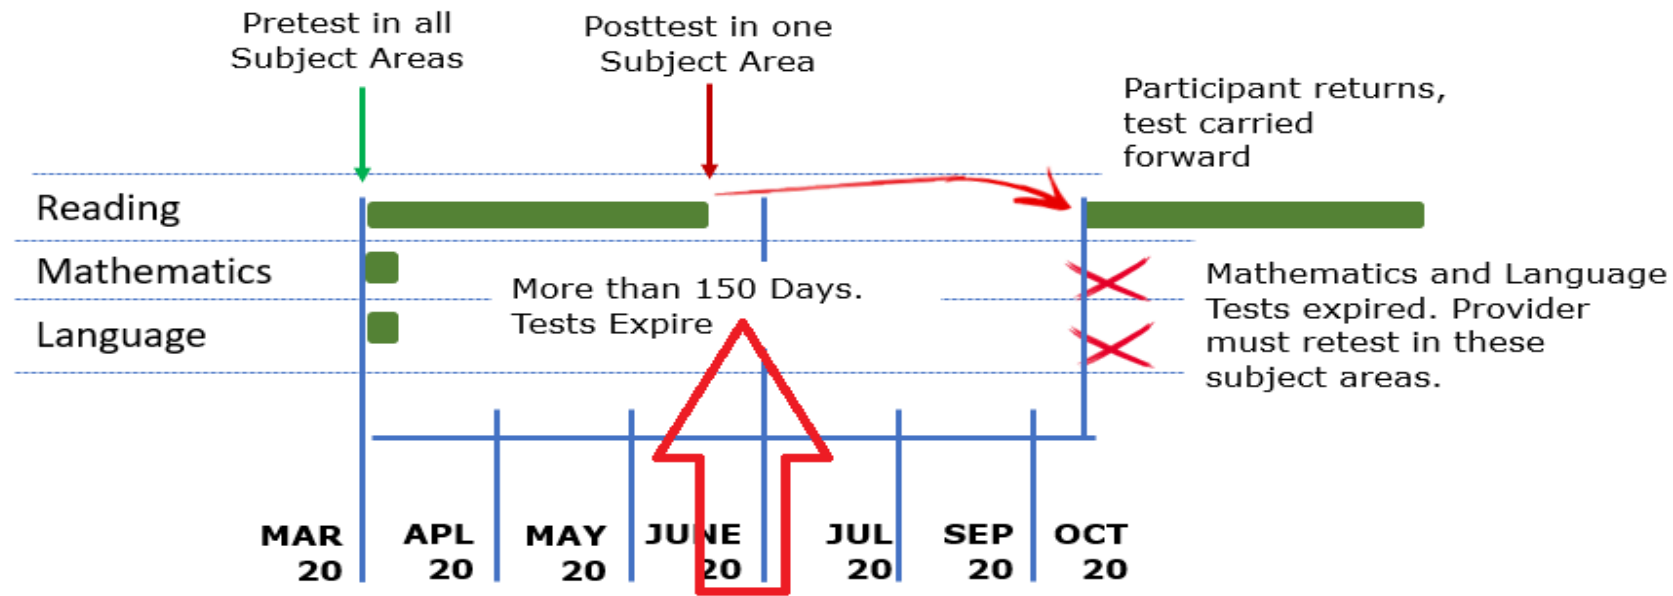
Pretest in all Subject Areas

Posttest in one Subject Area

Participant returns, test carried forward

Reading

Mathematics

Language

More than 150 Days. Tests Expire

Mathematics and Language Tests expired. Provider must retest in these subject areas.

MAR 20

APL 20

MAY 20

JUNE 20

JUL 20

SEP 20

OCT 20